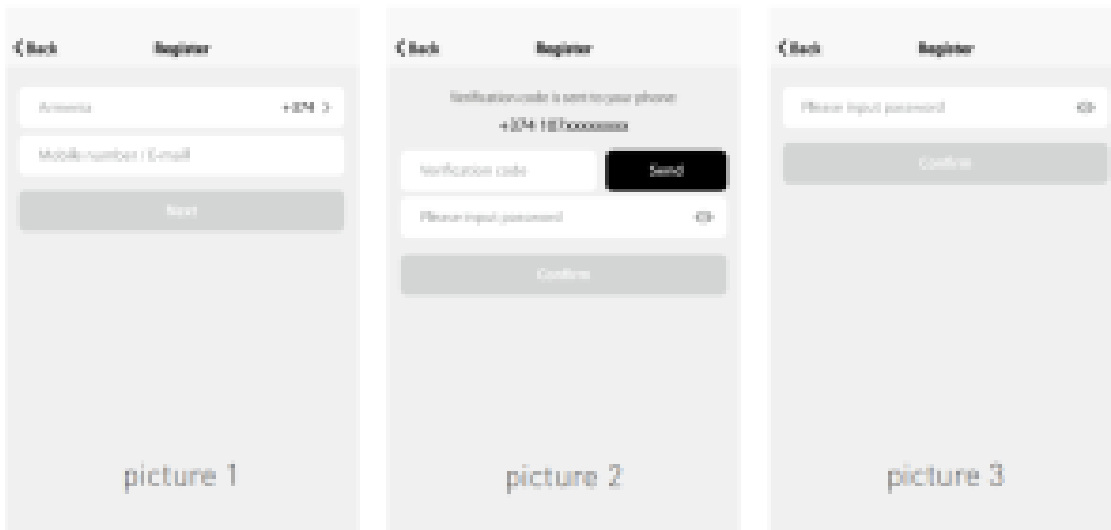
< Back Register

Armenia +374 >

Mobile number / E-mail

Next

picture 1

< Back Register

Notification code is sent to your phone:

+374 187xxxxxxx

Verification code

Send

Please input password

Confirm

picture 2

< Back Register

Please input password

Confirm

picture 3